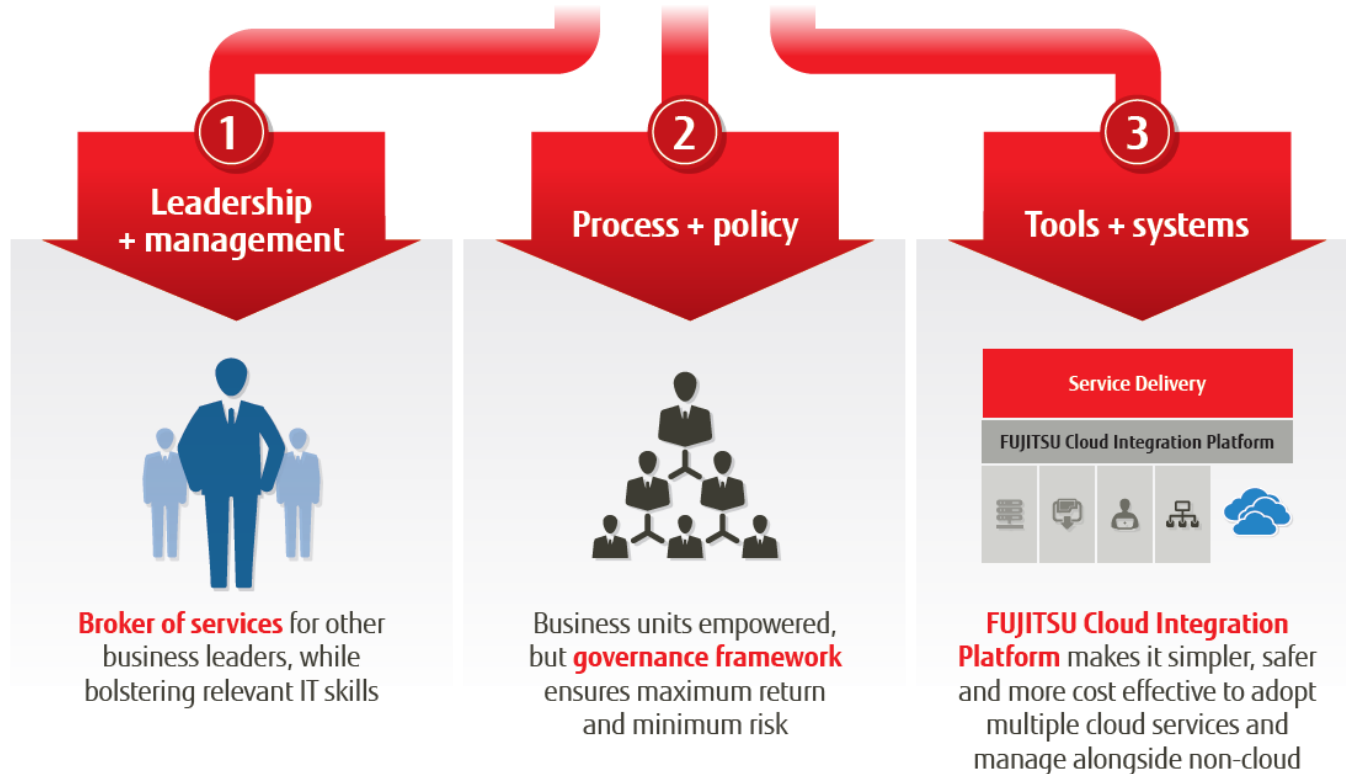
1

Leadership + management

Broker of services for other business leaders, while bolstering relevant IT skills

2

Process + policy

Business units empowered, but governance framework ensures maximum return and minimum risk

3

Tools + systems

Service Delivery

FUJITSU Cloud Integration Platform

FUJITSU Cloud Integration Platform makes it simpler, safer and more cost effective to adopt multiple cloud services and manage alongside non-cloud